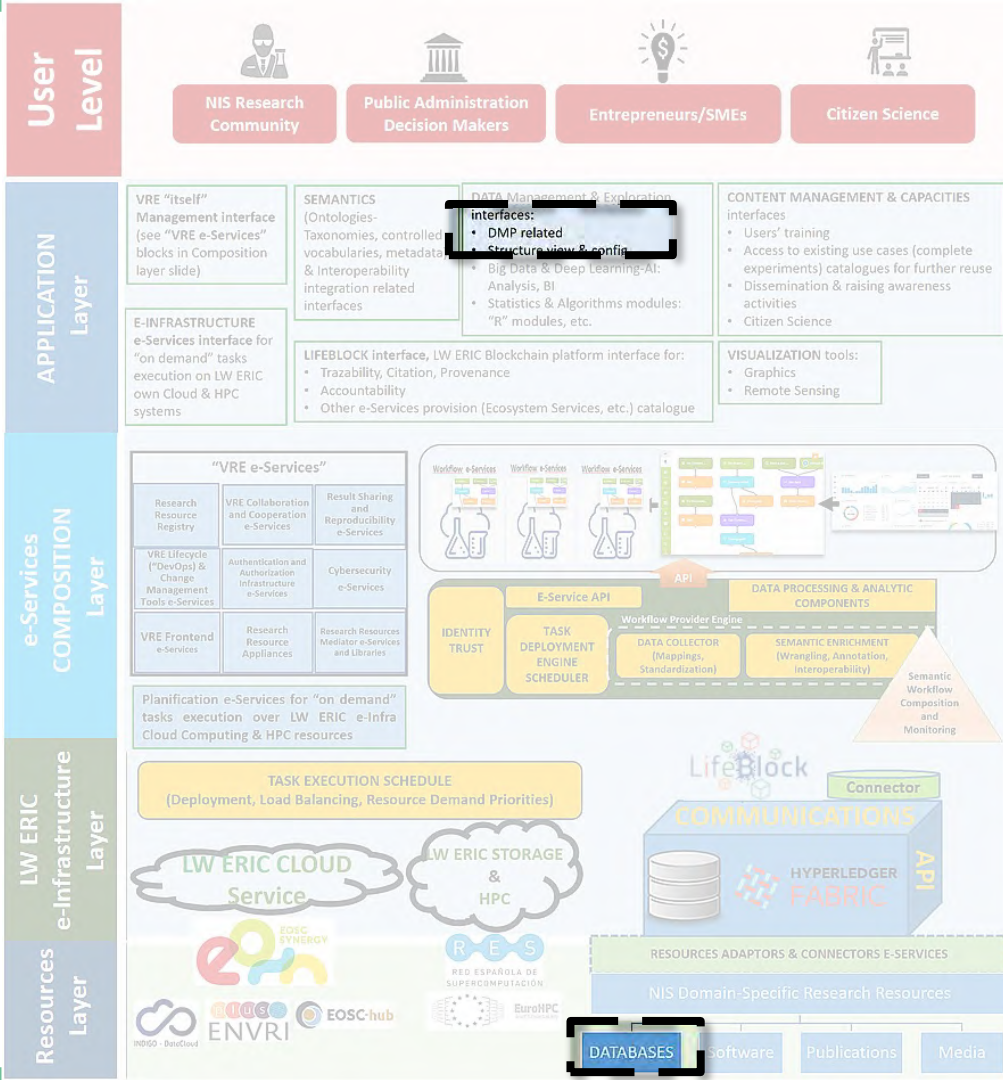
User Level

NIS Research Community

Public Administration Decision Makers

Entrepreneurs/SMEs

Citizen Science

APPLICATION Layer

VRE "itself" Management interface (see "VRE e-Services" blocks in Composition layer slide)

SEMANTICS (Ontologies-Taxonomies, controlled vocabularies, metadata & Interoperability integration related interfaces

DATA Management & Exploration interfaces:
• DMP related
• Structure view & config
• Big Data & Deep Learning-AI: Analysis, BI
• Statistics & Algorithms modules: "R" modules, etc.

CONTENT MANAGEMENT & CAPACITIES interfaces
• Users' training
• Access to existing use cases (complete experiments) catalogues for further reuse
• Dissemination & raising awareness activities
• Citizen Science

E-INFRASTRUCTURE e-Services interface for "on demand" tasks execution on LW ERIC own Cloud & HPC systems

LIFEBLOCK interface, LW ERIC Blockchain platform interface for:
• Trazability, Citation, Provenance
• Accountability
• Other e-Services provision (Ecosystem Services, etc.) catalogue

VISUALIZATION tools:
• Graphics
• Remote Sensing

e-Services COMPOSITION Layer

"VRE e-Services"

Research Resource Registry

VRE Collaboration and Cooperation e-Services

Result Sharing and Reproducibility e-Services

VRE Lifecycle ("DevOps) & Change Management Tools e-Services

Authentication and Authorization Infrastructure e-Services

Cybersecurity e-Services

VRE Frontend e-Services

Research Resource Appliances

Research Resources Mediator e-Services and Libraries

Planification e-Services for "on demand" tasks execution over LW ERIC e-Infra Cloud Computing & HPC resources

Workflow e-Services

Workflow e-Services

Workflow e-Services

API

IDENTITY TRUST

E-Service API

DATA PROCESSING & ANALYTIC COMPONENTS

Workflow Provider Engine

TASK DEPLOYMENT ENGINE SCHEDULER

DATA COLLECTOR (Mappings, Standardization)

SEMANTIC ENRICHMENT (Wrangling, Annotation, Interoperability)

Semantic Workflow Composition and Monitoring

LW ERIC e-Infrastructure Layer

TASK EXECUTION SCHEDULE (Deployment, Load Balancing, Resource Demand Priorities)

LifeBlock

Connector

COMMUNICATIONS

API

HYPERLEDGER FABRIC

LW ERIC CLOUD Service

LW ERIC STORAGE & HPC

Resources Layer

EOSC SYNERGY

RES RED ESPAÑOLA DE SUPERCOMPUTACIÓN

EuroHPC

INDIGO - DataCloud

ENVRI

EOSC-hub

RESOURCES ADAPTORS & CONNECTORS E-SERVICES

NIS Domain-Specific Research Resources

DATABASES

Software

Publications

Media